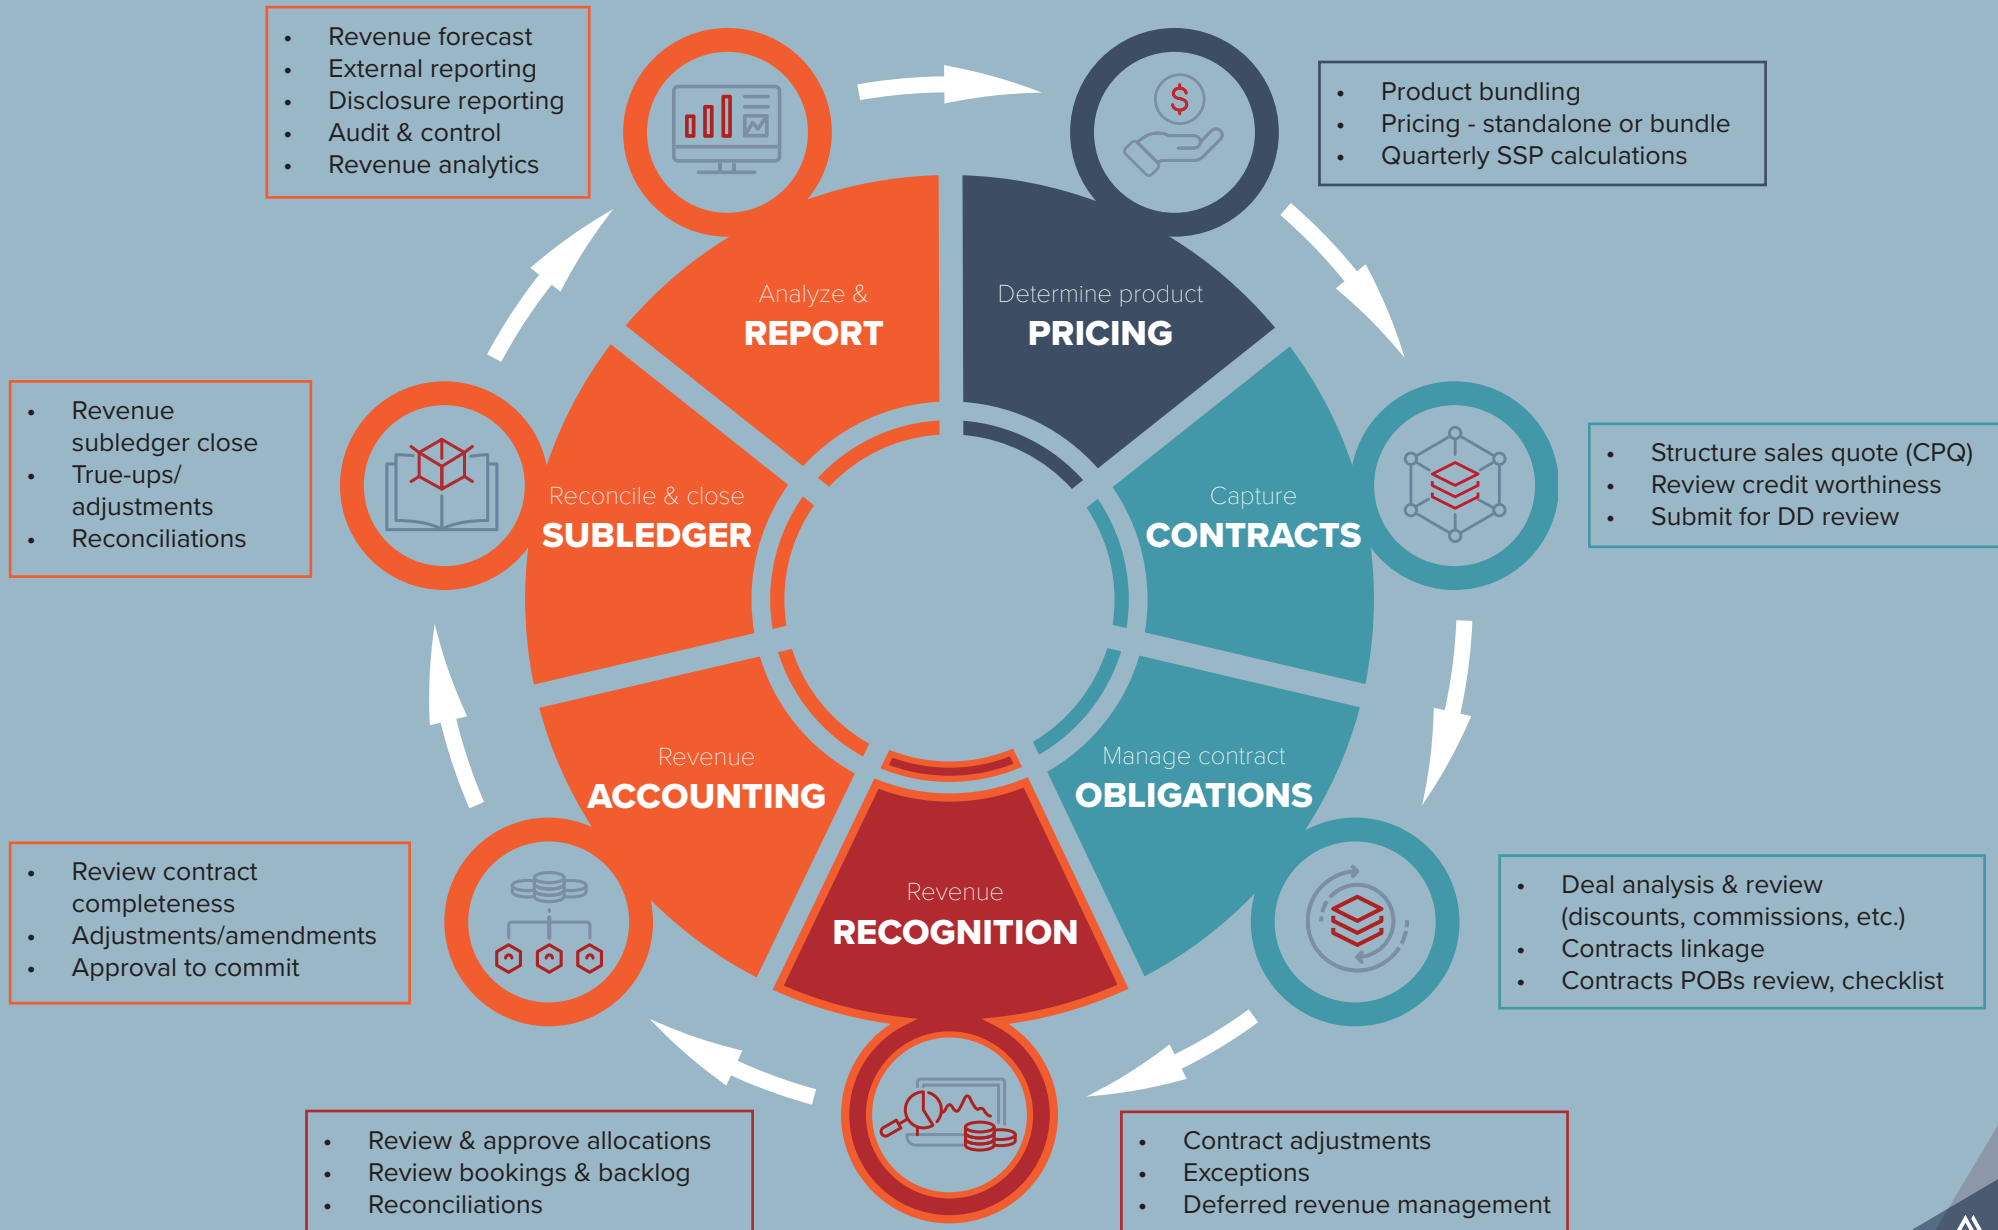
- Revenue forecast
- External reporting
- Disclosure reporting
- Audit & control
- Revenue analytics

- Product bundling
- Pricing - standalone or bundle
- Quarterly SSP calculations

Analyze & REPORT

Determine product PRICING

- Revenue subledger close
- True-ups/ adjustments
- Reconciliations

Reconcile & close SUBLEDGER

Capture CONTRACTS

- Structure sales quote (CPQ)
- Review credit worthiness
- Submit for DD review

Revenue ACCOUNTING

Manage contract OBLIGATIONS

- Review contract completeness
- Adjustments/amendments
- Approval to commit

Revenue RECOGNITION

- Deal analysis & review (discounts, commissions, etc.)
- Contracts linkage
- Contracts POBs review, checklist

- Review & approve allocations
- Review bookings & backlog
- Reconciliations

- Contract adjustments
- Exceptions
- Deferred revenue management